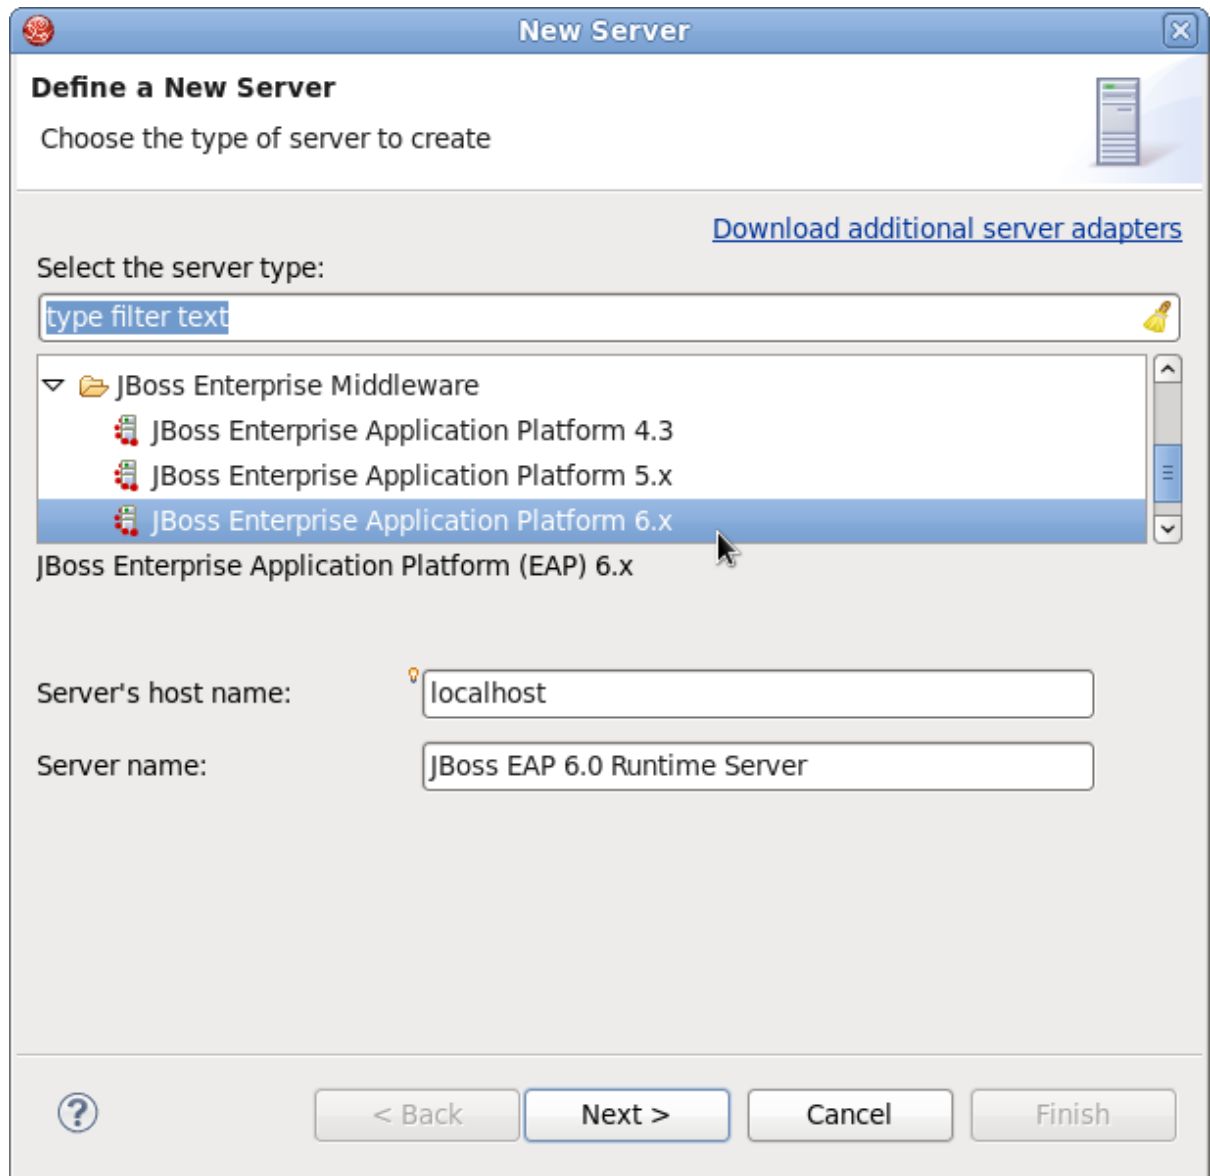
New Server

Define a New Server

Choose the type of server to create

Download additional server adapters

Select the server type:

type filter text

JBoss Enterprise Middleware
JBoss Enterprise Application Platform 4.3
JBoss Enterprise Application Platform 5.x
JBoss Enterprise Application Platform 6.x

JBoss Enterprise Application Platform (EAP) 6.x

Server's host name: localhost

Server name: JBoss EAP 6.0 Runtime Server

?

< Back

Next >

Cancel

Finish